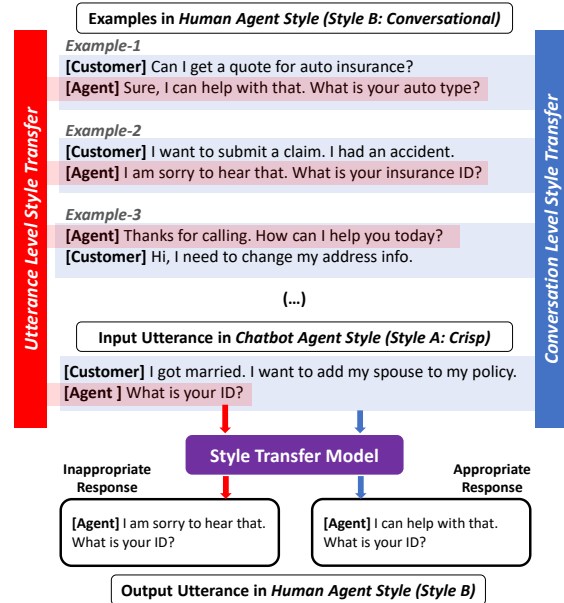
Examples in Human Agent Style (Style B: Conversational)

Utterance Level Style Transfer

Example-1
[Customer] Can I get a quote for auto insurance?
[Agent] Sure, I can help with that. What is your auto type?

Example-2
[Customer] I want to submit a claim. I had an accident.
[Agent] I am sorry to hear that. What is your insurance ID?

Example-3
[Agent] Thanks for calling. How can I help you today?
[Customer] Hi, I need to change my address info.

(...)

Conversation Level Style Transfer

Input Utterance in Chatbot Agent Style (Style A: Crisp)

[Customer] I got married. I want to add my spouse to my policy.
[Agent ] What is your ID?

Style Transfer Model

Inappropriate Response

Appropriate Response

[Agent] I am sorry to hear that. What is your ID?

[Agent] I can help with that. What is your ID?

Output Utterance in Human Agent Style (Style B)